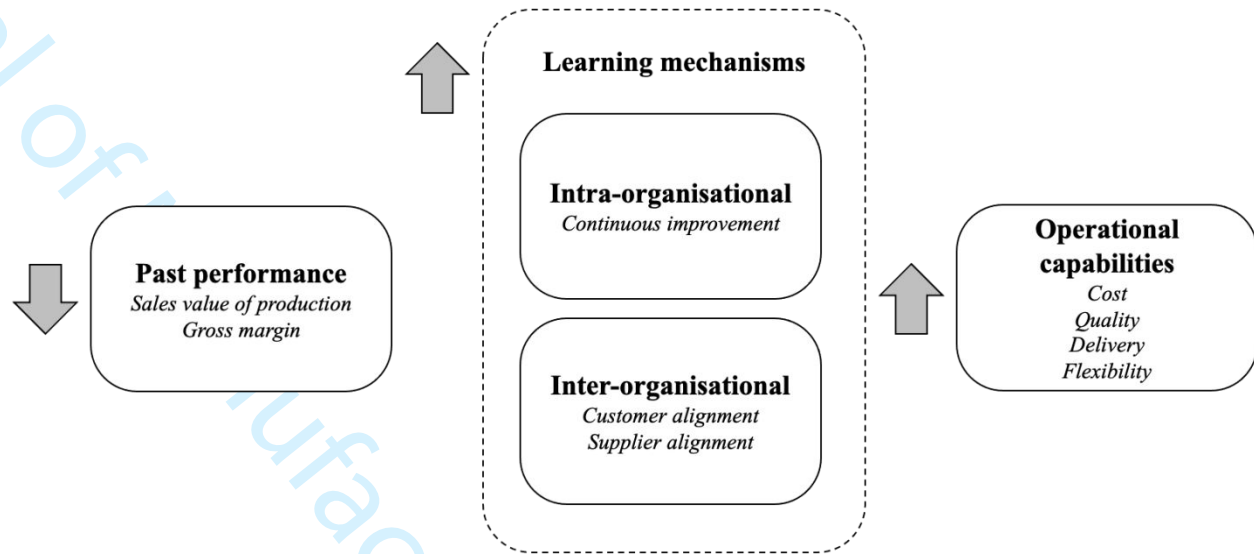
Past performance
*Sales value of production*
*Gross margin*

Learning mechanisms

Intra-organisational
*Continuous improvement*

Inter-organisational
*Customer alignment*
*Supplier alignment*

Operational capabilities
*Cost*
*Quality*
*Delivery*
*Flexibility*